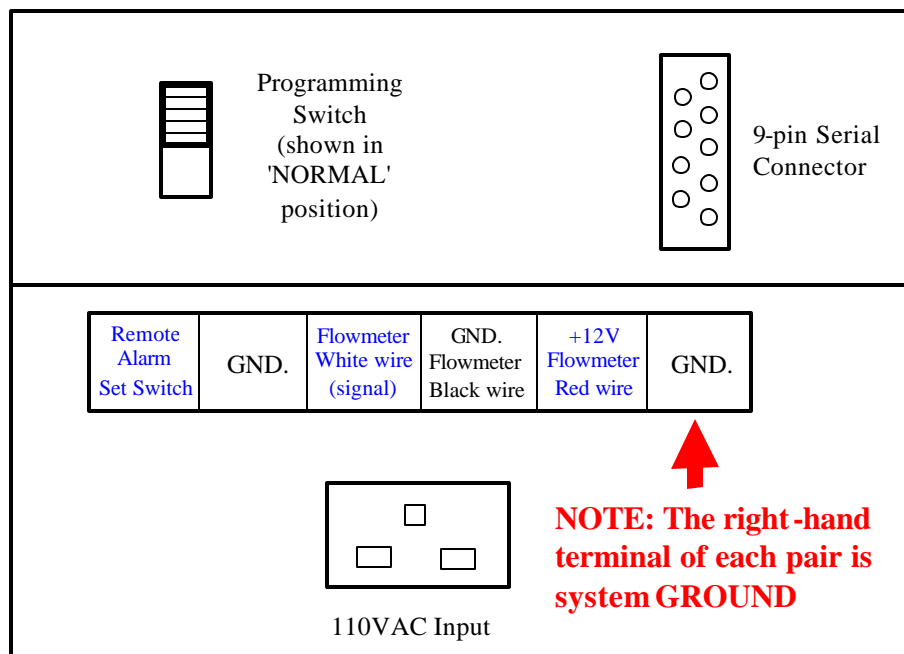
Programming Switch (shown in 'NORMAL' position)

9-pin Serial Connector

| Remote Alarm Set Switch | GND. | Flowmeter White wire (signal) | GND. Flowmeter Black wire | +12V Flowmeter Red wire | GND. |
|---|---|---|---|---|---|

NOTE: The right-hand terminal of each pair is system GROUND

110VAC Input